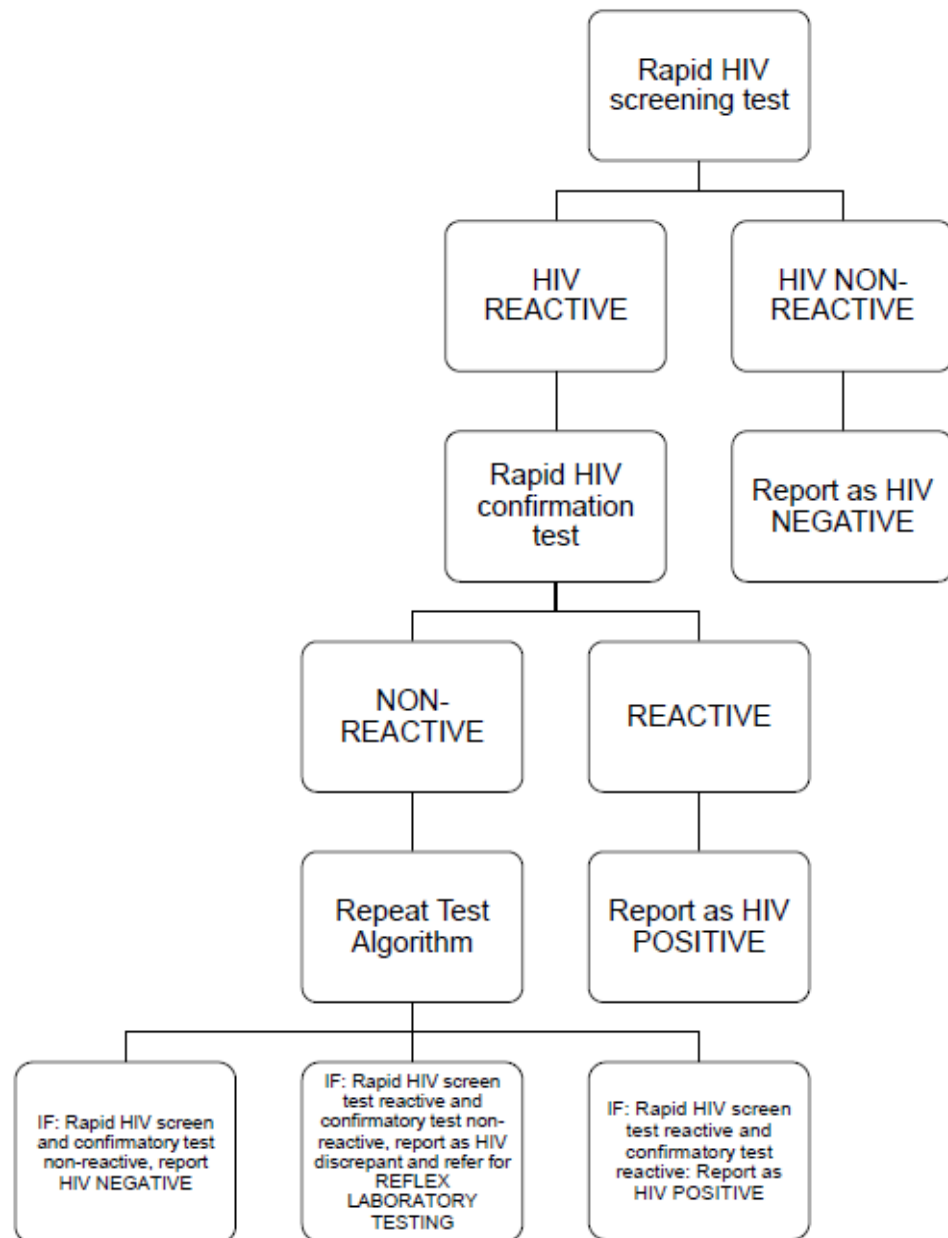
Rapid HIV screening test

HIV REACTIVE

HIV NON-REACTIVE

Rapid HIV confirmation test

Report as HIV NEGATIVE

NON-REACTIVE

REACTIVE

Repeat Test Algorithm

Report as HIV POSITIVE

IF: Rapid HIV screen and confirmatory test non-reactive, report HIV NEGATIVE

IF: Rapid HIV screen test reactive and confirmatory test non-reactive, report as HIV discrepant and refer for REFLEX LABORATORY TESTING

IF: Rapid HIV screen test reactive and confirmatory test reactive: Report as HIV POSITIVE